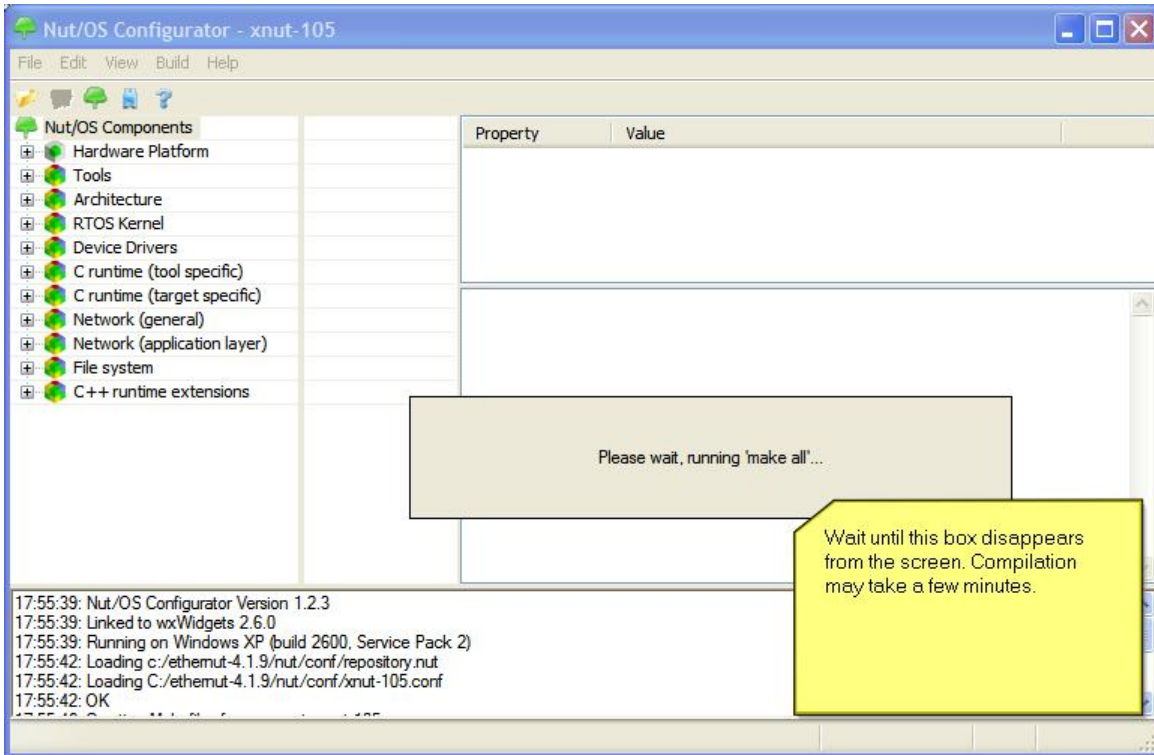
Nut/OS Configurator - xnut-105

File Edit View Build Help

Nut/OS Components
Hardware Platform
Tools
Architecture
RTOS Kernel
Device Drivers
C runtime (tool specific)
C runtime (target specific)
Network (general)
Network (application layer)
File system
C++ runtime extensions

| Property | Value |
|---|---|

Please wait, running 'make all'...

Wait until this box disappears from the screen. Compilation may take a few minutes.

17:55:39: Nut/OS Configurator Version 1.2.3
17:55:39: Linked to wxWidgets 2.6.0
17:55:39: Running on Windows XP (build 2600, Service Pack 2)
17:55:42: Loading c:/ethernut-4.1.9/nut/conf/repository.nut
17:55:42: Loading C:/ethernut-4.1.9/nut/conf/xnut-105.conf
17:55:42: OK
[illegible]